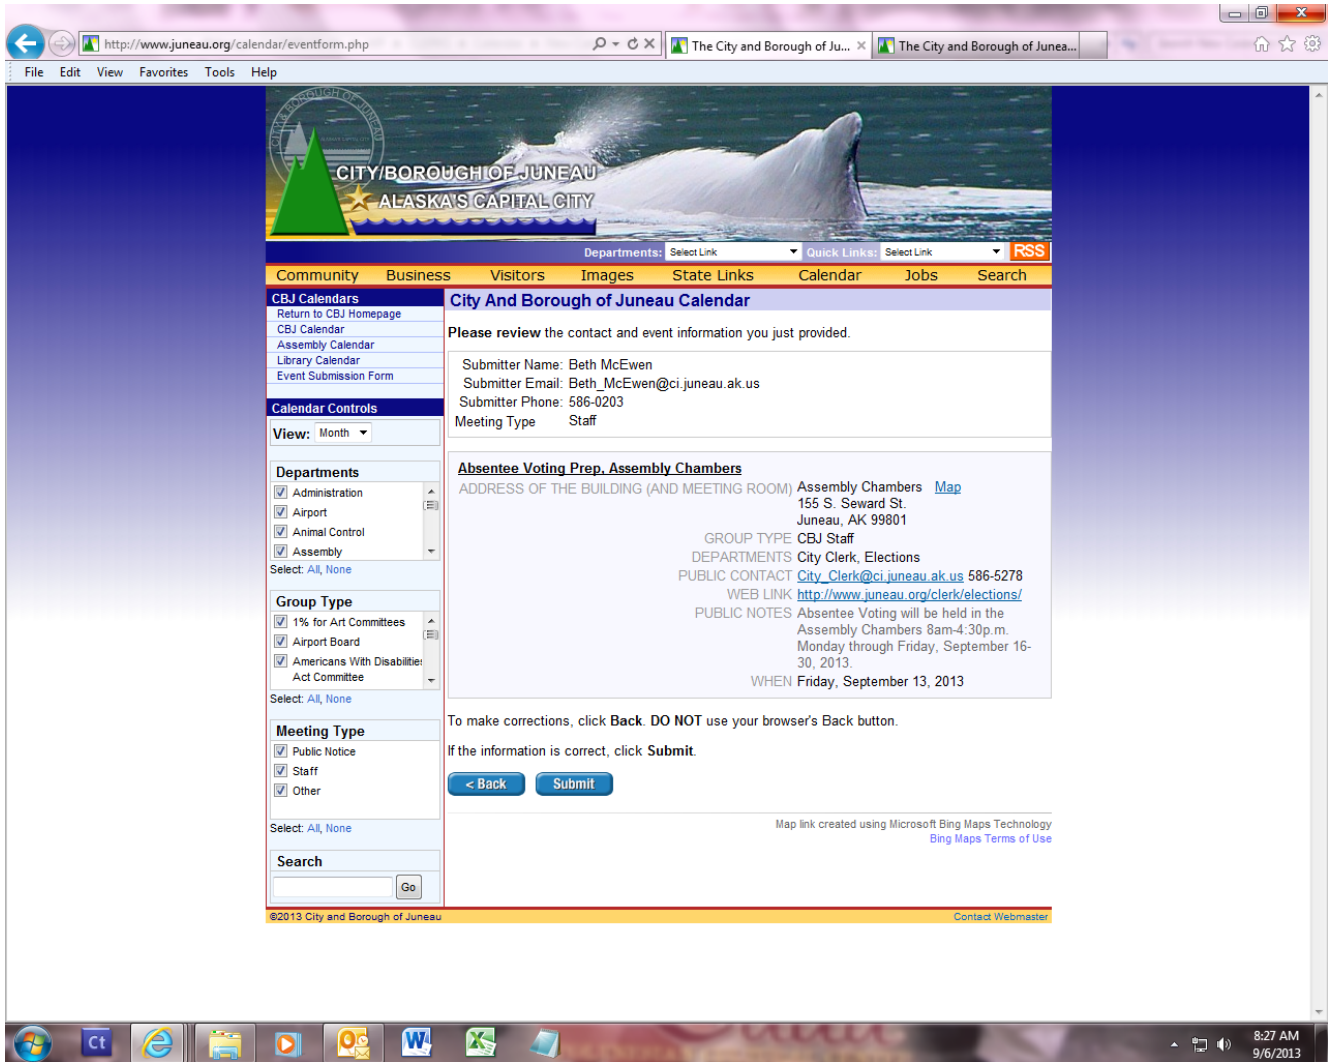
http://www.juneau.org/calendar/eventform.php
The City and Borough of Ju...
The City and Borough of Junea...

File Edit View Favorites Tools Help

CITY/BOROUGH OF JUNEAU
ALASKA'S CAPITAL CITY

Departments: Select Link
Quick Links: Select Link
RSS

Community Business Visitors Images State Links Calendar Jobs Search

CBJ Calendars
Return to CBJ Homepage
CBJ Calendar
Assembly Calendar
Library Calendar
Event Submission Form

Calendar Controls
View: Month

Departments
Administration
Airport
Animal Control
Assembly
Select: All, None

Group Type
1% for Art Committees
Airport Board
Americans With Disabilities Act Committee
Select: All, None

Meeting Type
Public Notice
Staff
Other
Select: All, None

Search
Go

City And Borough of Juneau Calendar

Please review the contact and event information you just provided.

Submitter Name: Beth McEwen
Submitter Email: Beth_McEwen@ci.juneau.ak.us
Submitter Phone: 586-0203
Meeting Type Staff

Absentee Voting Prep, Assembly Chambers
ADDRESS OF THE BUILDING (AND MEETING ROOM) Assembly Chambers Map
155 S. Seward St.
Juneau, AK 99801
GROUP TYPE CBJ Staff
DEPARTMENTS City Clerk, Elections
PUBLIC CONTACT City_Clerk@ci.juneau.ak.us 586-5278
WEB LINK http://www.juneau.org/clerk/elections/
PUBLIC NOTES Absentee Voting will be held in the Assembly Chambers 8am-4:30p.m. Monday through Friday, September 16-30, 2013.
WHEN Friday, September 13, 2013

To make corrections, click Back. DO NOT use your browser's Back button.

If the information is correct, click Submit.

< Back Submit

Map link created using Microsoft Bing Maps Technology
Bing Maps Terms of Use

©2013 City and Borough of Juneau
Contact Webmaster

8:27 AM
9/6/2013